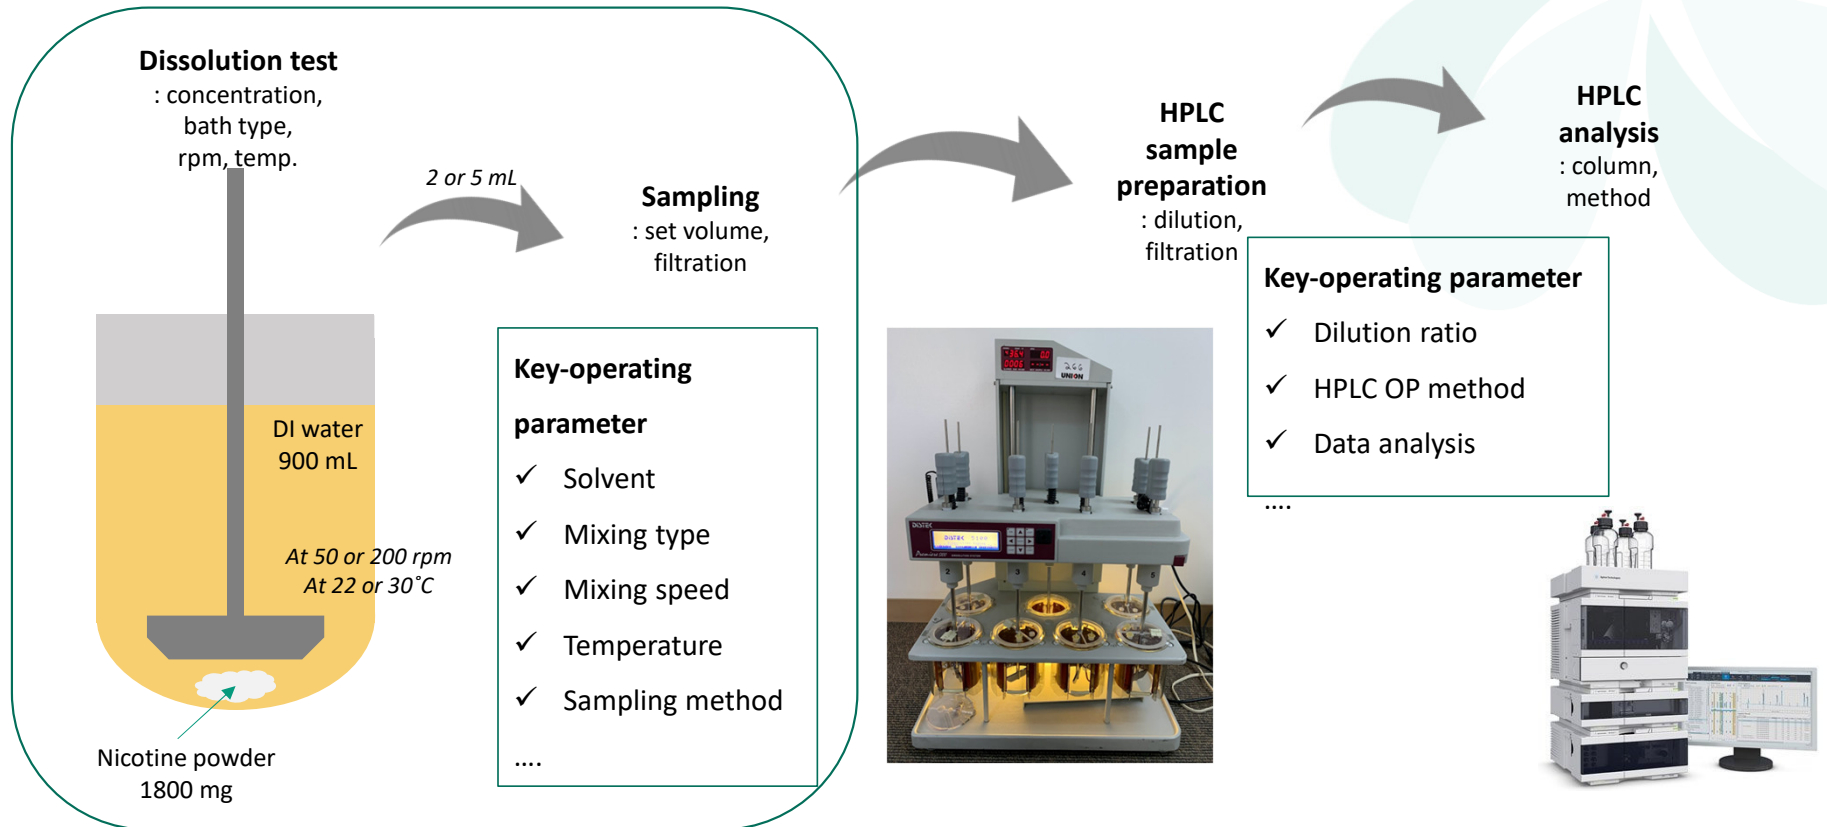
Dissolution test
: concentration,
bath type,
rpm, temp.

2 or 5 mL

Sampling
: set volume,
filtration

DI water
900 mL

At 50 or 200 rpm
At 22 or 30˚C

Nicotine powder
1800 mg

Key-operating parameter
✓ Solvent
✓ Mixing type
✓ Mixing speed
✓ Temperature
✓ Sampling method
....

HPLC
sample
preparation
: dilution,
filtration

HPLC
analysis
: column,
method

Key-operating parameter
✓ Dilution ratio
✓ HPLC OP method
✓ Data analysis
....